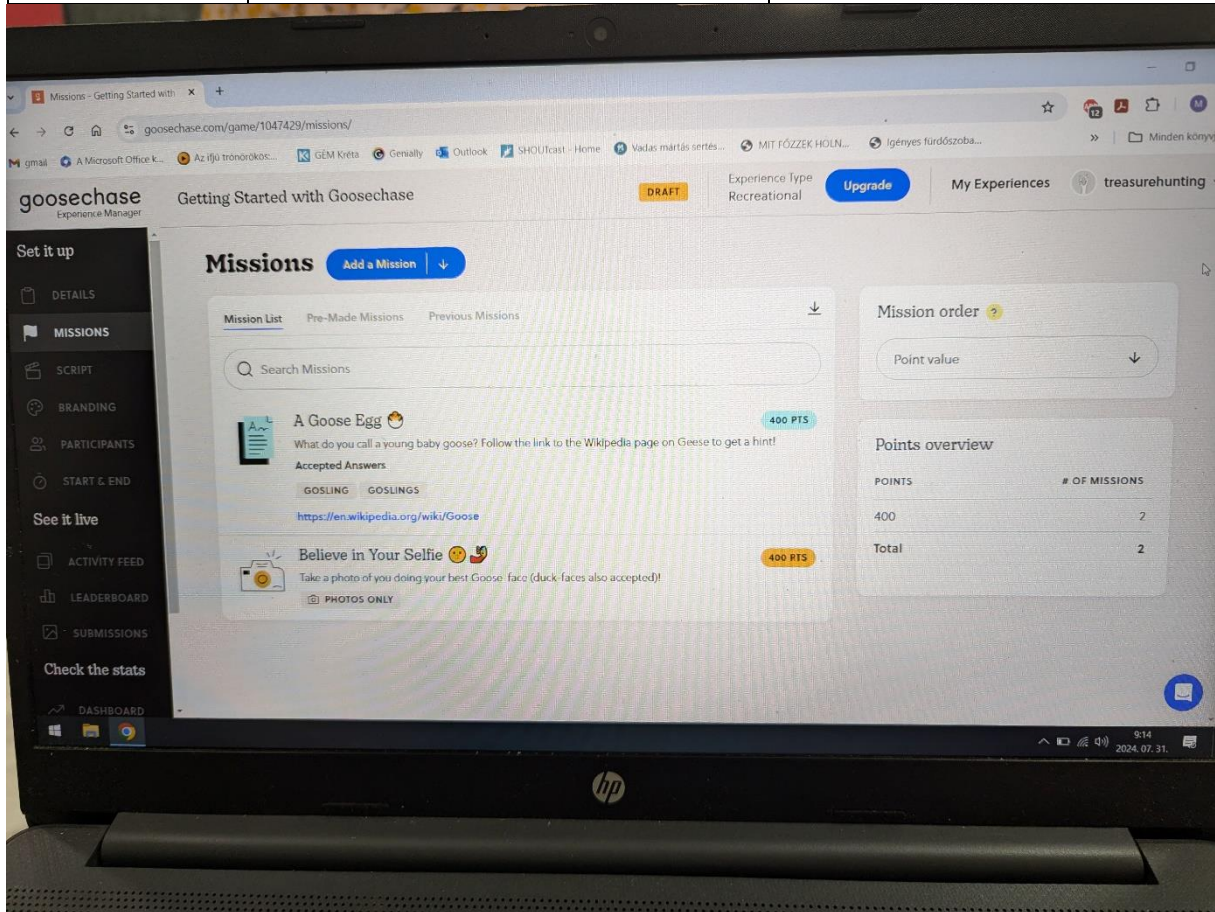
Missions - Getting Started with ×

goosechase.com/game/1047429/missions/

M gmail  A Microsoft Office k...  Az ifjú trónörökös...  GÉM Kréta  Genially  Outlook  SHOUTcast - Home  Vadas mártás sertés...  MIT FŐZZEK HOLN...  Igényes fürdőszoba...  »  Minden könyv

goosechase Experience Manager

Getting Started with Goosechase

DRAFT

Experience Type Recreational

Upgrade

My Experiences

treasurehunting

Set it up

DETAILS

MISSIONS

SCRIPT

BRANDING

PARTICIPANTS

START & END

See it live

ACTIVITY FEED

LEADERBOARD

SUBMISSIONS

Check the stats

DASHBOARD

Missions

Add a Mission

Mission List  Pre-Made Missions  Previous Missions

Search Missions

A Goose Egg

400 PTS

What do you call a young baby goose? Follow the link to the Wikipedia page on Geese to get a hint!

Accepted Answers

GOSLING  GOSLINGS

https://en.wikipedia.org/wiki/Goose

Believe in Your Selfie

400 PTS

Take a photo of you doing your best Goose-face (duck-faces also accepted)!

PHOTOS ONLY

Mission order

Point value

Points overview

| POINTS | # OF MISSIONS |
|---|---|
| 400 | 2 |
| Total | 2 |

9:14
2024. 07. 31.

hp